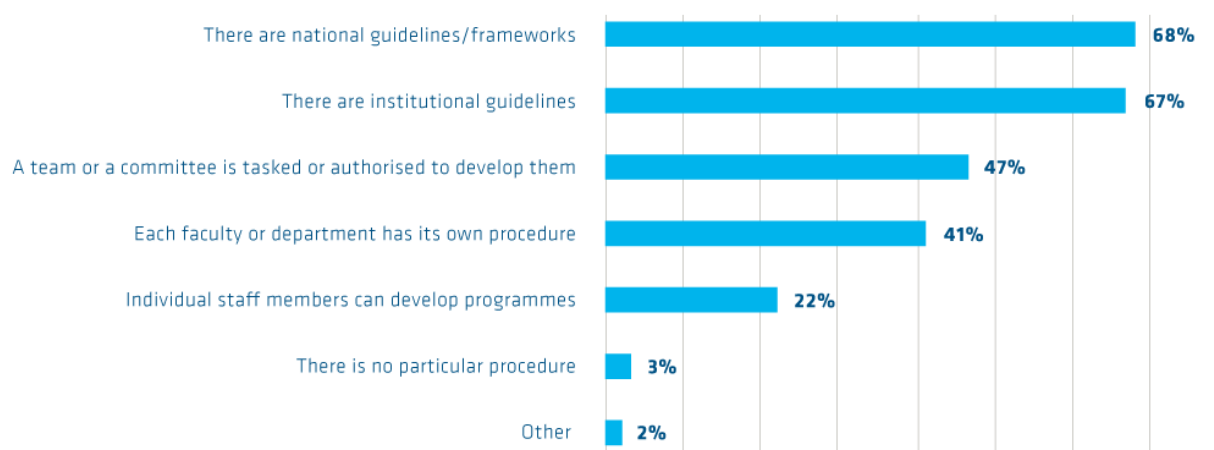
| | |
|---|---|
| There are national guidelines/frameworks | 68% |
| There are institutional guidelines | 67% |
| A team or a committee is tasked or authorised to develop them | 47% |
| Each faculty or department has its own procedure | 41% |
| Individual staff members can develop programmes | 22% |
| There is no particular procedure | 3% |
| Other | 2% |